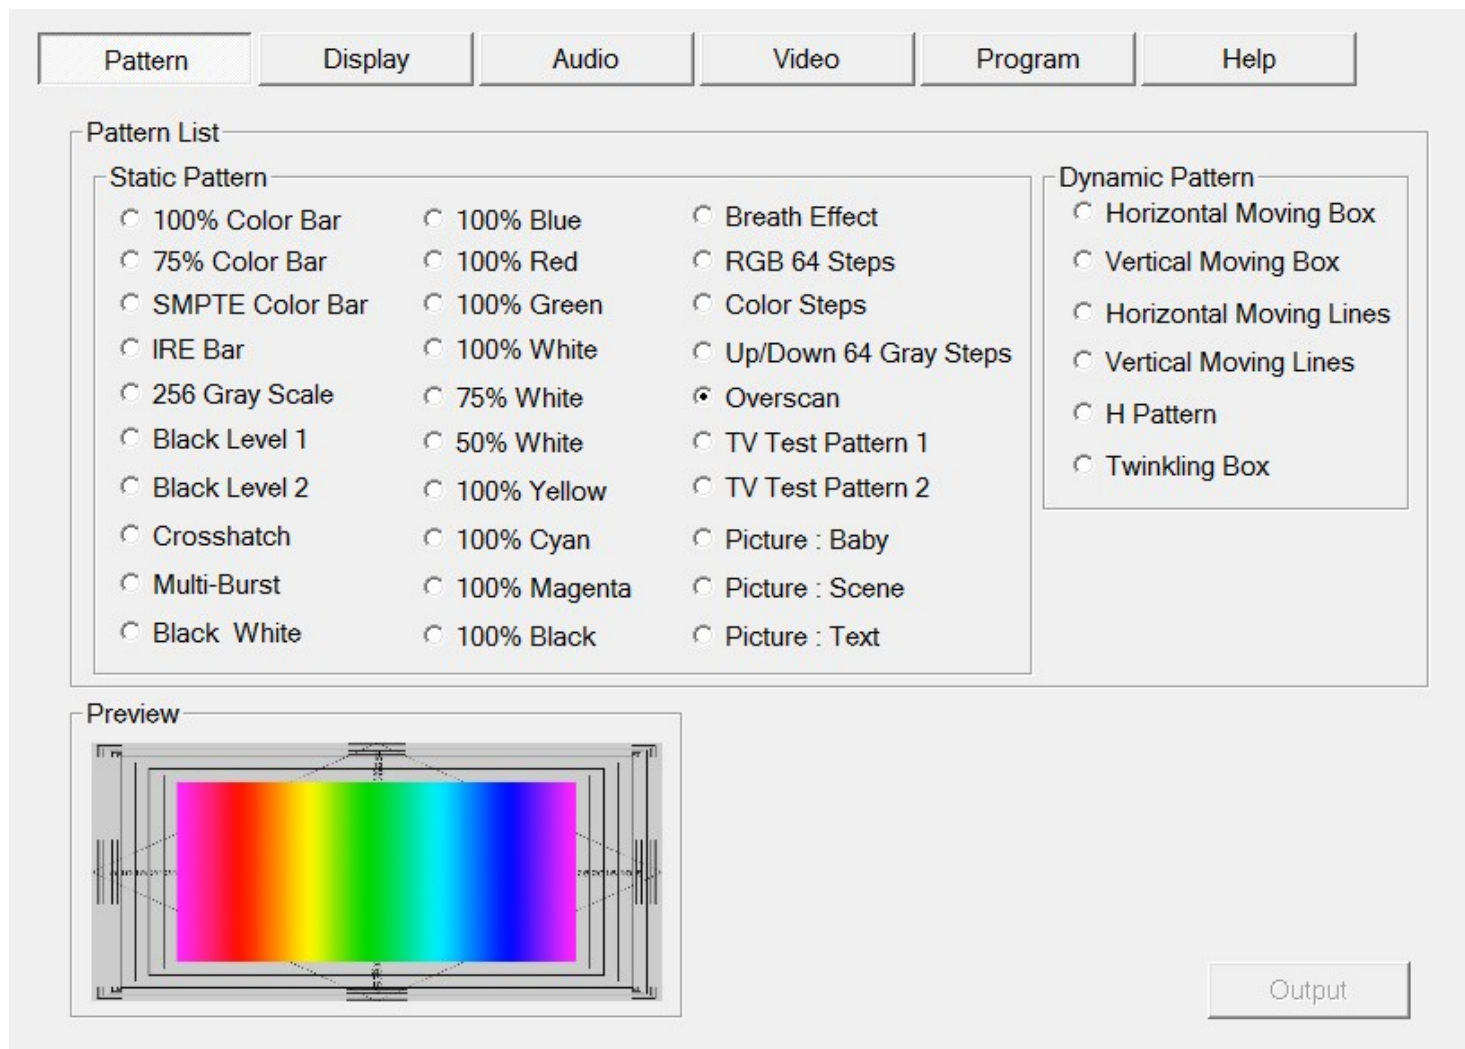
Pattern Display Audio Video Program Help

Pattern List

Static Pattern

100% Color Bar
75% Color Bar
SMPTE Color Bar
IRE Bar
256 Gray Scale
Black Level 1
Black Level 2
Crosshatch
Multi-Burst
Black White

100% Blue
100% Red
100% Green
100% White
75% White
50% White
100% Yellow
100% Cyan
100% Magenta
100% Black

Breath Effect
RGB 64 Steps
Color Steps
Up/Down 64 Gray Steps
Overscan
TV Test Pattern 1
TV Test Pattern 2
Picture : Baby
Picture : Scene
Picture : Text

Dynamic Pattern

Horizontal Moving Box
Vertical Moving Box
Horizontal Moving Lines
Vertical Moving Lines
H Pattern
Twinkling Box

Preview

Output